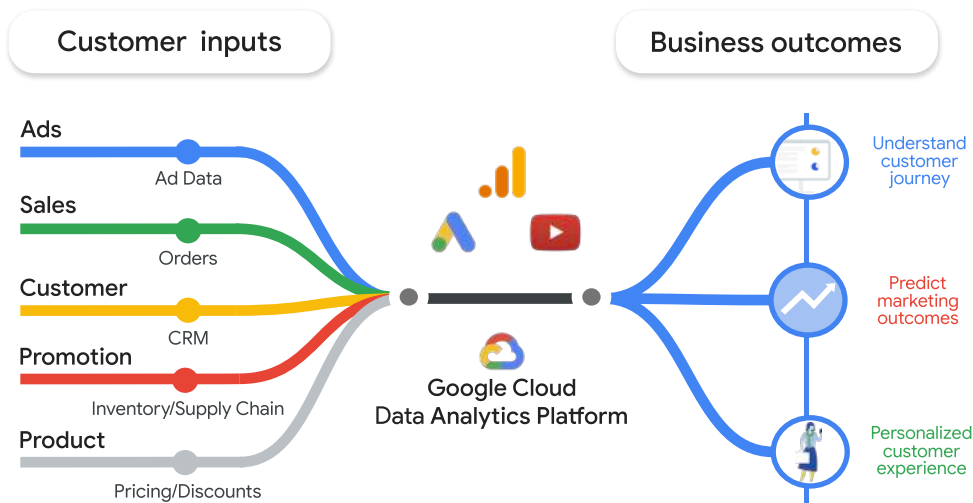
Customer inputs

Business outcomes

Ads

Ad Data

Sales

Orders

Customer

CRM

Promotion

Inventory/Supply Chain

Product

Pricing/Discounts

Google Cloud
Data Analytics Platform

Understand customer journey

Predict marketing outcomes

Personalized customer experience